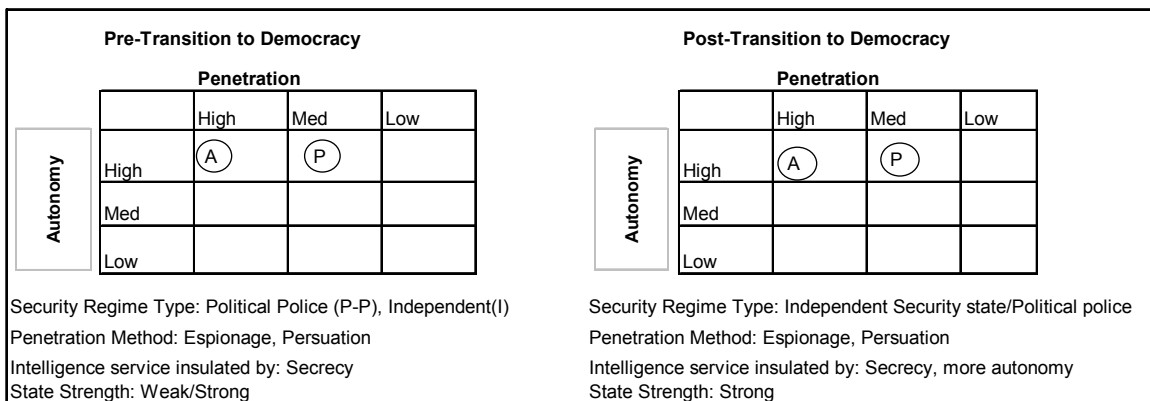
**Pre-Transition to Democracy**

**Penetration**

Autonomy

| | High | Med | Low |
|---|---|---|---|
| High | A | P | |
| Med | | | |
| Low | | | |

Security Regime Type: Political Police (P-P), Independent(I)
Penetration Method: Espionage, Persuation
Intelligence service insulated by: Secrecy
State Strength: Weak/Strong

**Post-Transition to Democracy**

**Penetration**

Autonomy

| | High | Med | Low |
|---|---|---|---|
| High | A | P | |
| Med | | | |
| Low | | | |

Security Regime Type: Independent Security state/Political police
Penetration Method: Espionage, Persuation
Intelligence service insulated by: Secrecy, more autonomy
State Strength: Strong